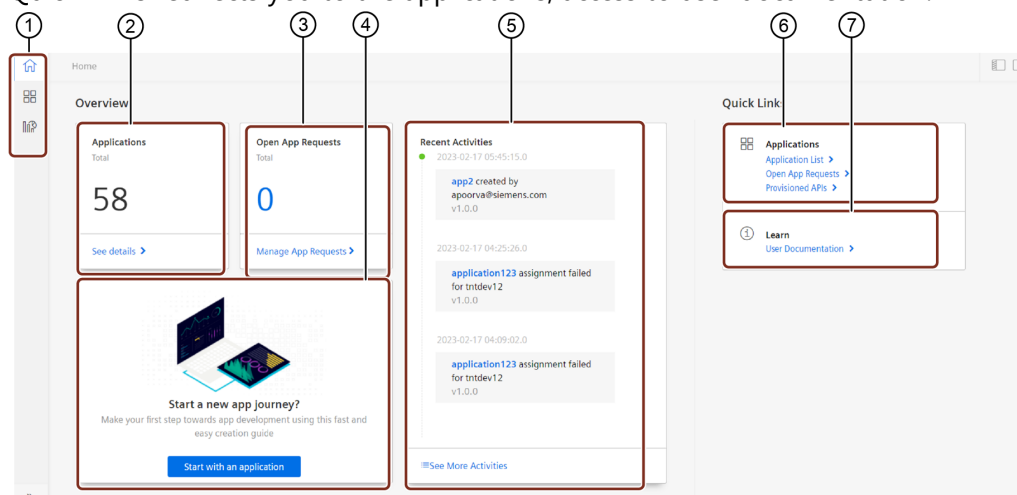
1 2 3 4 5 6 7

Home

Overview

Applications
Total
58
See details >

Open App Requests
Total
0
Manage App Requests >

Start a new app journey?
Make your first step towards app development using this fast and easy creation guide
Start with an application

Recent Activities
2023-02-17 05:45:15.0
app2 created by apoorva@siemens.com
v1.0.0

2023-02-17 04:25:26.0
application123 assignment failed for tntdev12
v1.0.0

2023-02-17 04:09:02.0
application123 assignment failed for tntdev12
v1.0.0

See More Activities

Quick Links

Applications
Application List >
Open App Requests >
Provisioned APIs >

Learn
User Documentation >